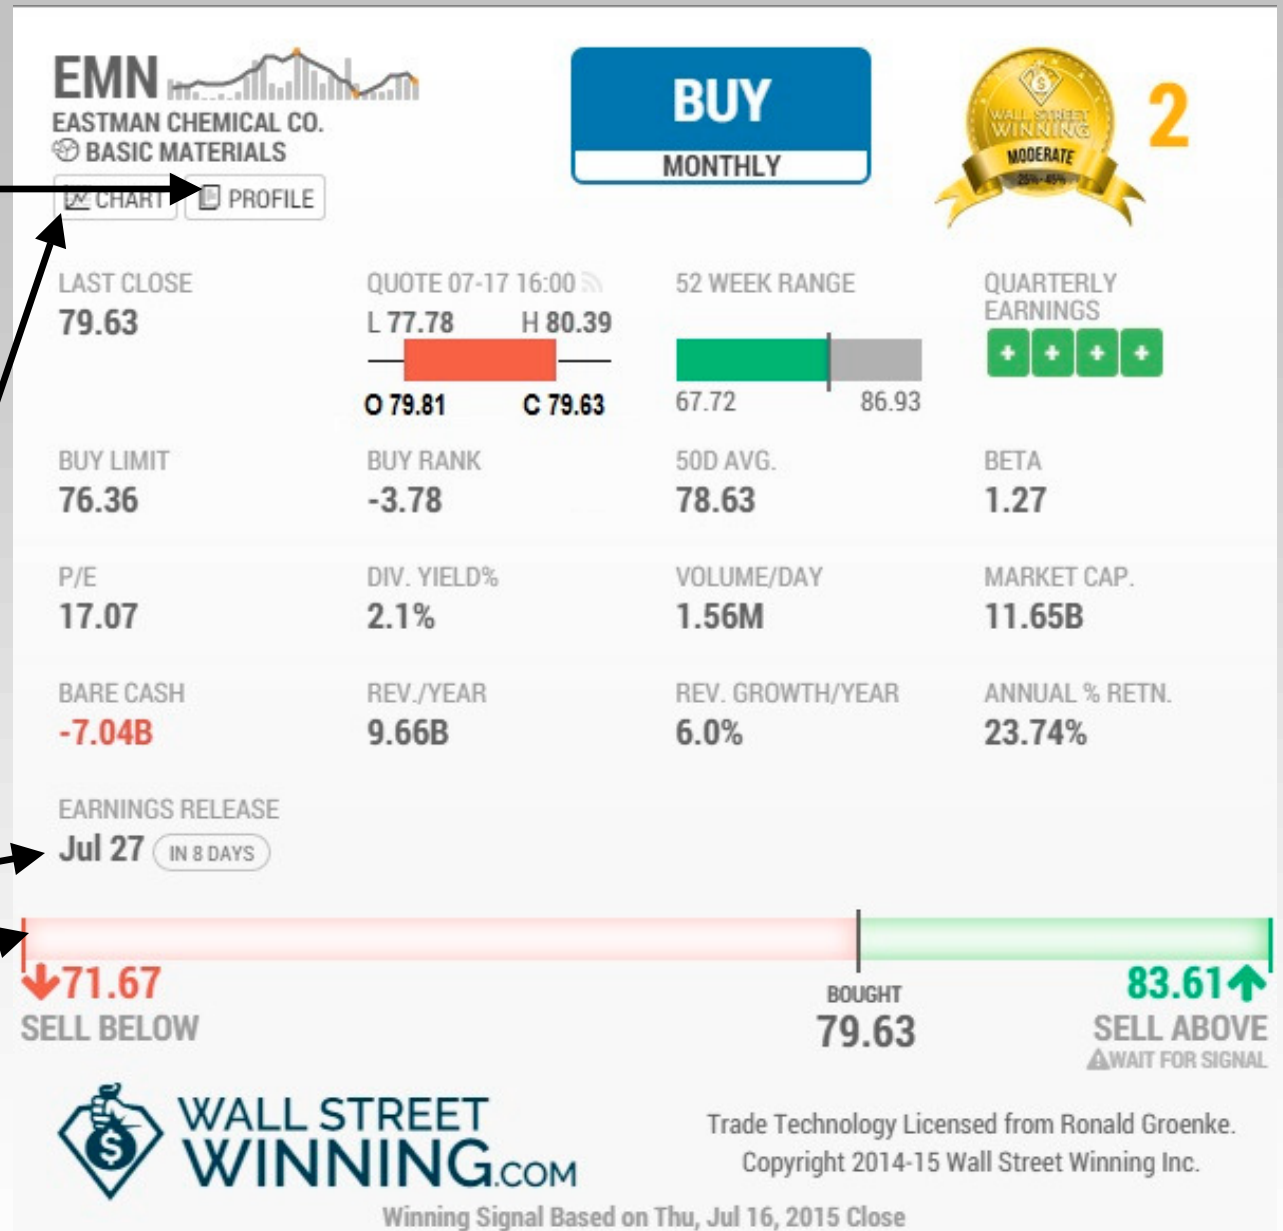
EMN
EASTMAN CHEMICAL CO.
BASIC MATERIALS
CHART PROFILE

BUY
MONTHLY

WALL STREET WINNING
MODERATE
25%-45%
2

LAST CLOSE
79.63

QUOTE 07-17 16:00
L 77.78 H 80.39
O 79.81 C 79.63

52 WEEK RANGE
67.72 86.93

QUARTERLY EARNINGS
+ + + +

BUY LIMIT
76.36

BUY RANK
-3.78

50D AVG.
78.63

BETA
1.27

P/E
17.07

DIV. YIELD%
2.1%

VOLUME/DAY
1.56M

MARKET CAP.
11.65B

BARE CASH
-7.04B

REV./YEAR
9.66B

REV. GROWTH/YEAR
6.0%

ANNUAL % RETN.
23.74%

EARNINGS RELEASE
Jul 27 IN 8 DAYS

71.67
SELL BELOW

BOUGHT
79.63

83.61
SELL ABOVE
WAIT FOR SIGNAL

WALL STREET WINNING.COM

Trade Technology Licensed from Ronald Groenke.
Copyright 2014-15 Wall Street Winning Inc.

Winning Signal Based on Thu, Jul 16, 2015 Close